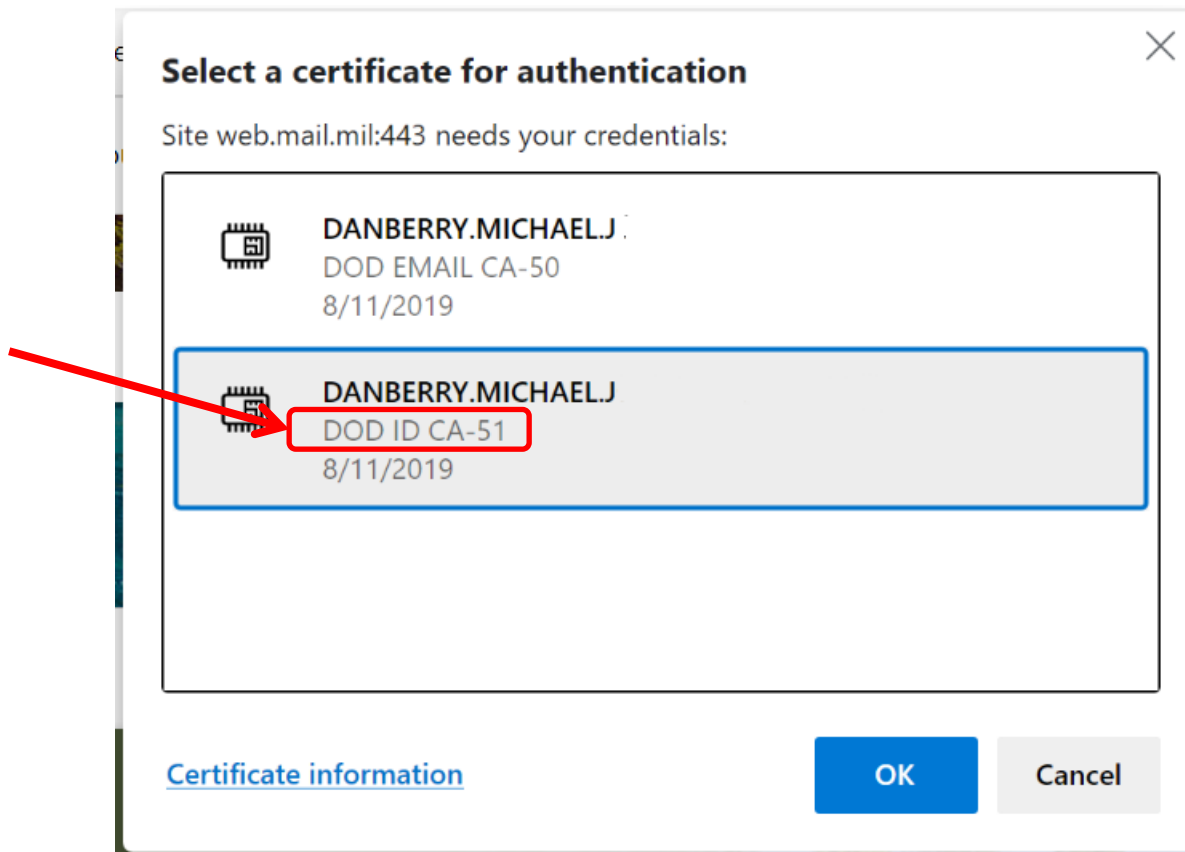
Select a certificate for authentication

Site web.mail.mil:443 needs your credentials:

DANBERRY.MICHAEL.J
DOD EMAIL CA-50
8/11/2019

DANBERRY.MICHAEL.J
DOD ID CA-51
8/11/2019

Certificate information

OK

Cancel